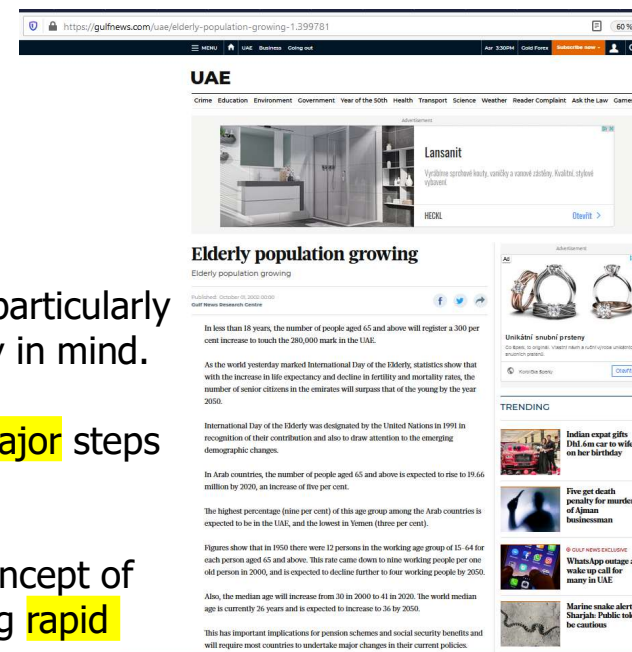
https://gulfnews.com/uae/elderly-population-growing-1.399781

60%

MENU UAE Business Going out

Asr 3:30PM Gold Forex Subscribe now

UAE

Crime Education Environment Government Year of the 50th Health Transport Science Weather Reader Complaint Ask the Law Games

Advertisement

Lansanit

Vyrábíme sprchové kouty, vaničky a vanové zástěny. Kvalitní, stylové vybavení

HECKL

Otevřít >

Elderly population growing

Elderly population growing

Published: October 01, 2000 00:00
Gulf News Research Centre

In less than 18 years, the number of people aged 65 and above will register a 300 per cent increase to touch the 280,000 mark in the UAE.

As the world yesterday marked International Day of the Elderly, statistics show that with the increase in life expectancy and decline in fertility and mortality rates, the number of senior citizens in the emirates will surpass that of the young by the year 2050.

International Day of the Elderly was designated by the United Nations in 1991 in recognition of their contribution and also to draw attention to the emerging demographic changes.

In Arab countries, the number of people aged 65 and above is expected to rise to 19.66 million by 2020, an increase of five per cent.

The highest percentage (nine per cent) of this age group among the Arab countries is expected to be in the UAE, and the lowest in Yemen (three per cent).

Figures show that in 1950 there were 12 persons in the working age group of 15-64 for each person aged 65 and above. This rate came down to nine working people per one old person in 2000, and is expected to decline further to four working people by 2050.

Also, the median age will increase from 30 in 2000 to 41 in 2020. The world median age is currently 26 years and is expected to increase to 36 by 2050.

This has important implications for pension schemes and social security benefits and will require most countries to undertake major changes in their current policies.

Advertisement

Unikátní snubní prsteny

Otevřít

TRENDING

Indian expat gifts Dh1.6m car to wife on her birthday

Five get death penalty for murder of Ajman businessman

GULF NEWS EXCLUSIVE
WhatsApp outage a wake up call for many in UAE

Marine snake alert Sharjah: Public told be cautious

particularly
y in mind.

ajor steps

ncept of
g rapid